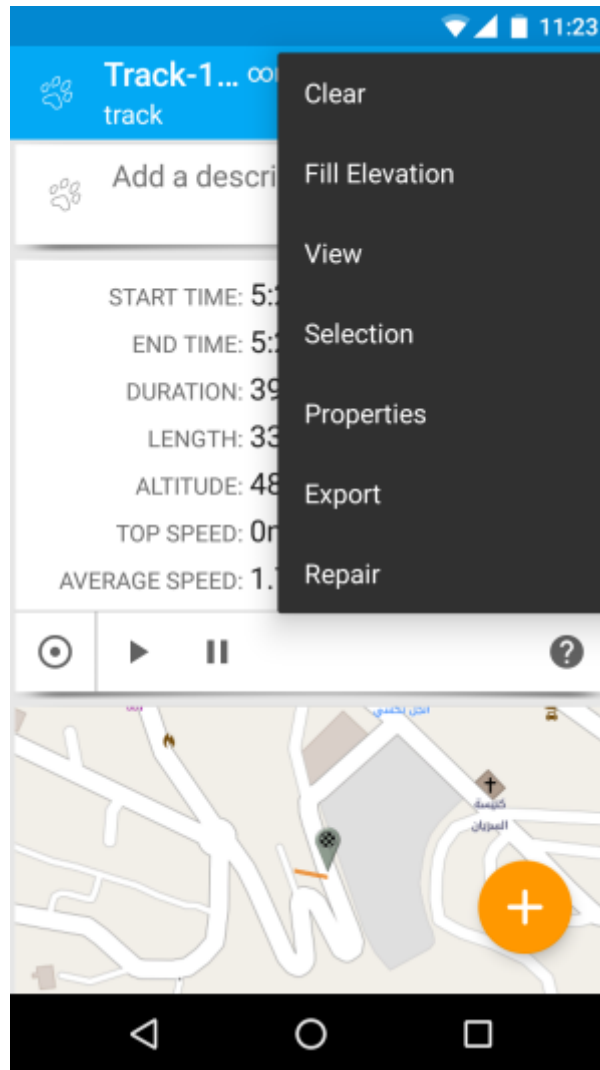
11:23

Track-1... ∞
track

Add a descri

START TIME: 5:
END TIME: 5:
DURATION: 39
LENGTH: 33
ALTITUDE: 48
TOP SPEED: 0r
AVERAGE SPEED: 1.

Clear
Fill Elevation
View
Selection
Properties
Export
Repair

كنيسة
المزيان